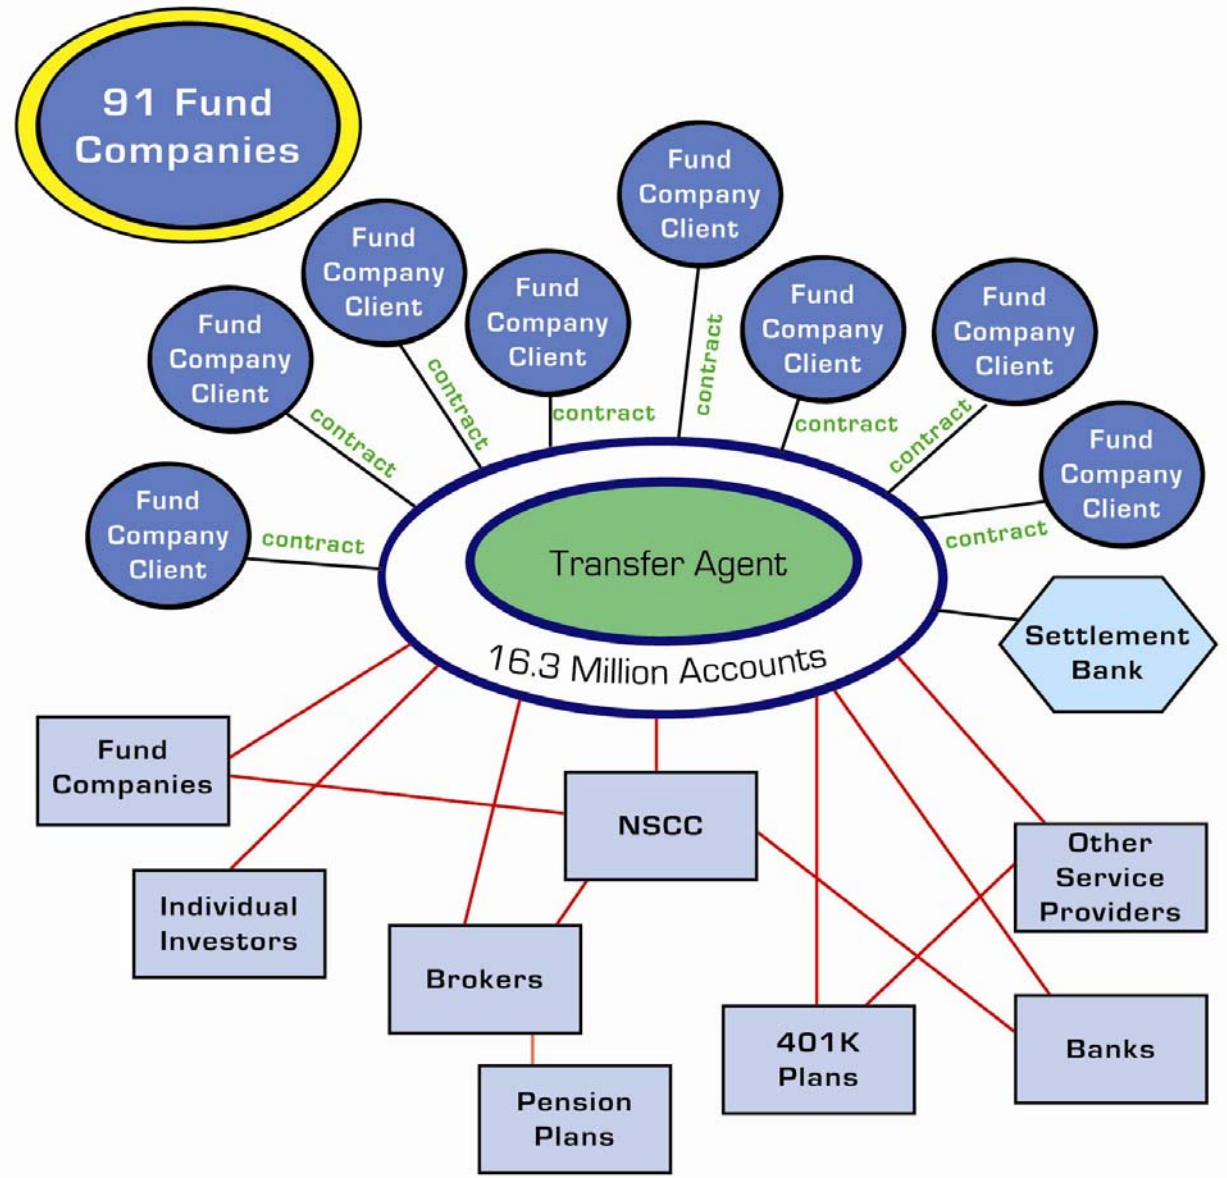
91 Fund Companies

Fund Company Client

Fund Company Client

Fund Company Client

Fund Company Client

Fund Company Client

Fund Company Client

Fund Company Client

Fund Company Client

contract

contract

contract

contract

contract

contract

contract

contract

Transfer Agent

16.3 Million Accounts

Settlement Bank

Fund Companies

NSCC

Individual Investors

Brokers

Other Service Providers

Pension Plans

401K Plans

Banks